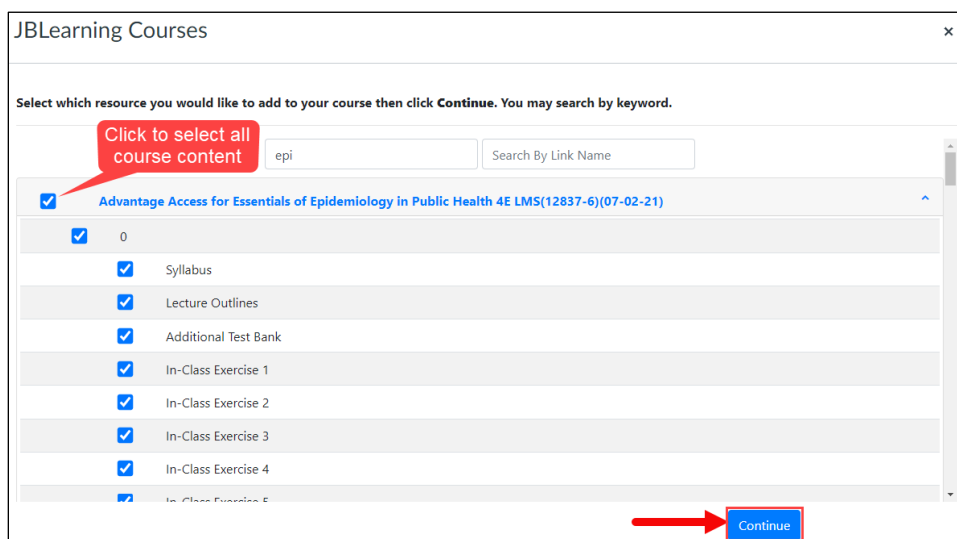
JBLearning Courses

×

Select which resource you would like to add to your course then click **Continue**. You may search by keyword.

Click to select all course content

epi

Search By Link Name

Advantage Access for Essentials of Epidemiology in Public Health 4E LMS(12837-6)(07-02-21)

0

Syllabus

Lecture Outlines

Additional Test Bank

In-Class Exercise 1

In-Class Exercise 2

In-Class Exercise 3

In-Class Exercise 4

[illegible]

Continue